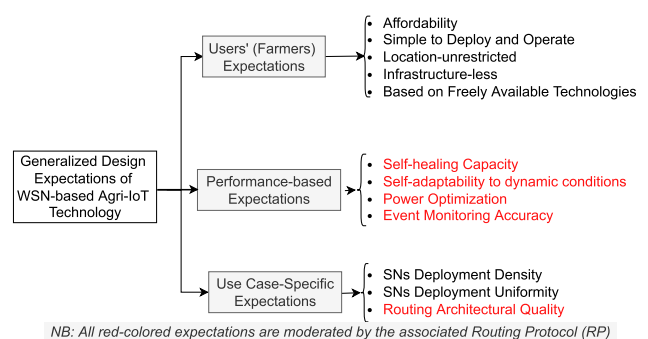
Generalized Design Expectations of WSN-based Agri-IoT Technology

Users' (Farmers) Expectations

- Affordability
- Simple to Deploy and Operate
- Location-unrestricted
- Infrastructure-less
- Based on Freely Available Technologies

Performance-based Expectations

- Self-healing Capacity
- Self-adaptability to dynamic conditions
- Power Optimization
- Event Monitoring Accuracy

Use Case-Specific Expectations

- SNs Deployment Density
- SNs Deployment Uniformity
- Routing Architectural Quality

NB: All red-colored expectations are moderated by the associated Routing Protocol (RP)